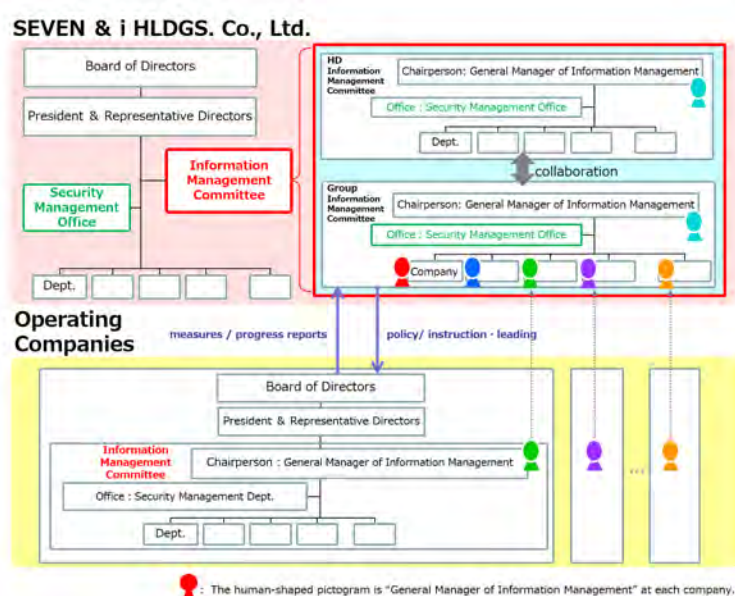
SEVEN & i HLDGS. Co., Ltd.

Board of Directors

President & Representative Directors

Security Management Office

Information Management Committee

Dept.

HD Information Management Committee

Chairperson: General Manager of Information Management

Office : Security Management Office

Dept.

collaboration

Group Information Management Committee

Chairperson: General Manager of Information Management

Office : Security Management Office

Company

Operating Companies

measures / progress reports

policy/ instruction · leading

Board of Directors

President & Representative Directors

Information Management Committee

Chairperson : General Manager of Information Management

Office : Security Management Dept.

Dept.

...

: The human-shaped pictogram is "General Manager of Information Management" at each company.